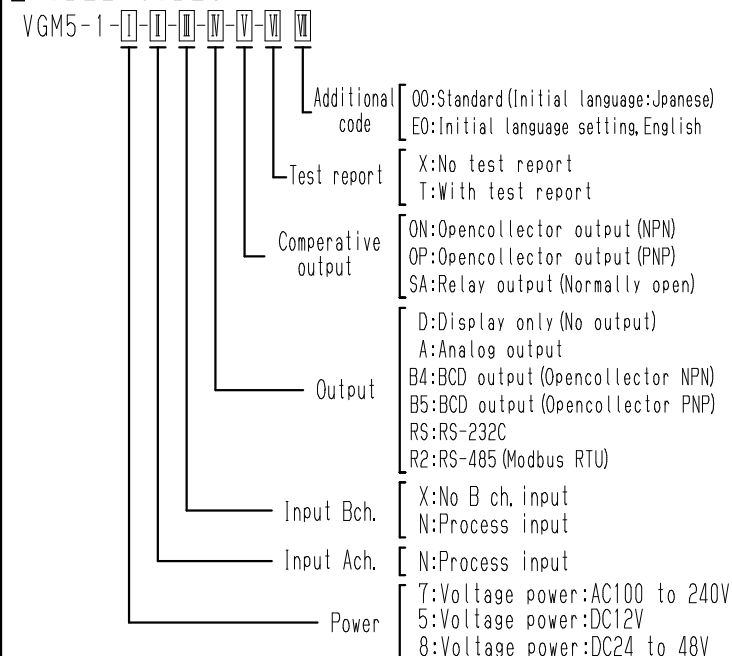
VGM5-1-I-II-III-IV-V-VI VII

Additional code
00:Standard(Initial language:Jpanese)
E0:Initial language setting,English

Test report
X:No test report
T:With test report

Comperative output
ON:Opencollector output(NPN)
OP:Opencollector output(PNP)
SA:Relay output(Normally open)

Output
D:Display only(No output)
A:Analog output
B4:BCD output(Opencollector NPN)
B5:BCD output(Opencollector PNP)
RS:RS-232C
R2:RS-485(Modbus RTU)

Input Bch.
X:No B ch. input
N:Process input

Input Ach.
N:Process input

Power
7:Voltage power:AC100 to 240V
5:Voltage power:DC12V
8:Voltage power:DC24 to 48V